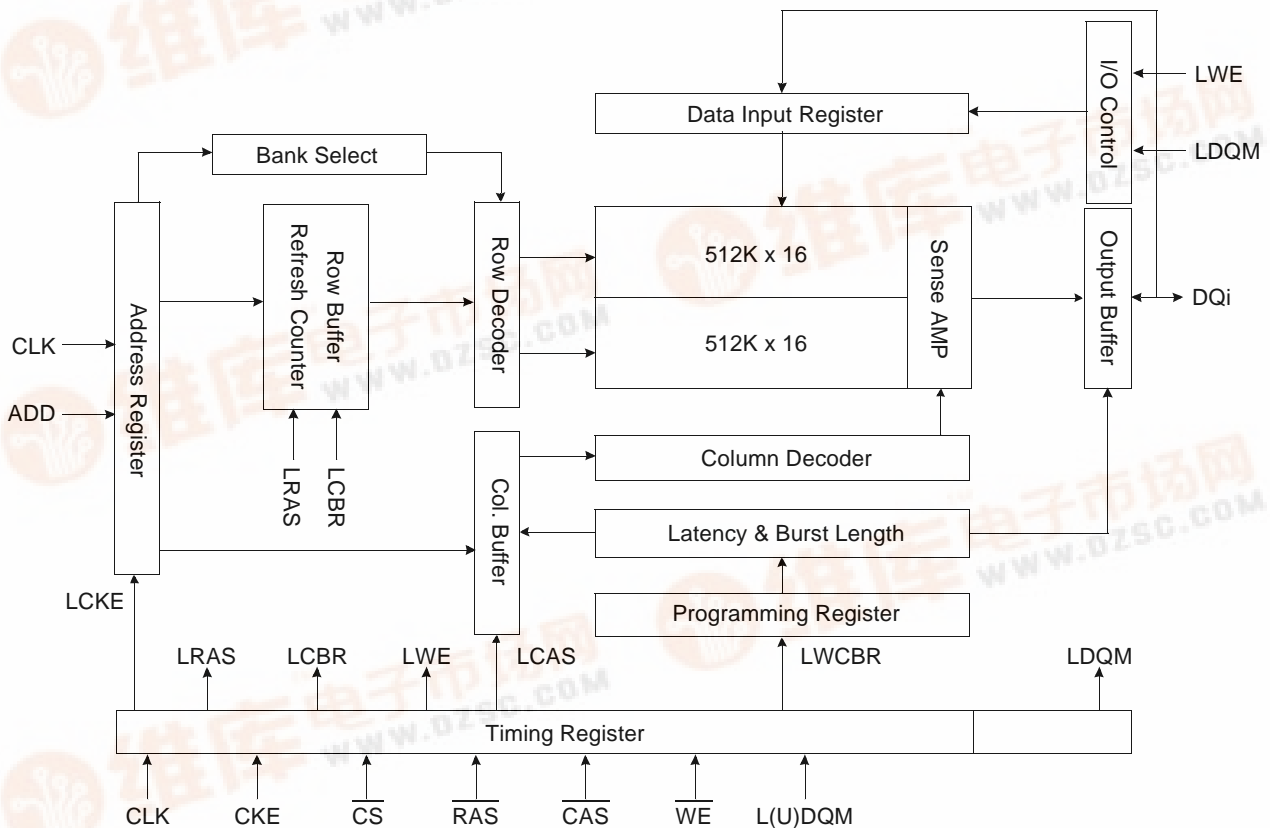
I/O Control
LWE
LDQM
Data Input Register
Bank Select
512K x 16
512K x 16
Sense AMP
Output Buffer
DQi
Address Register
Row Buffer Refresh Counter
Row Decoder
CLK
ADD
LRAS
LCBR
Col. Buffer
Column Decoder
Latency & Burst Length
Programming Register
LCKE
LRAS
LCBR
LWE
LCAS
LWCBR
LDQM
Timing Register
CLK
CKE
$\overline{CS}$
$\overline{RAS}$
$\overline{CAS}$
$\overline{WE}$
L(U)DQM